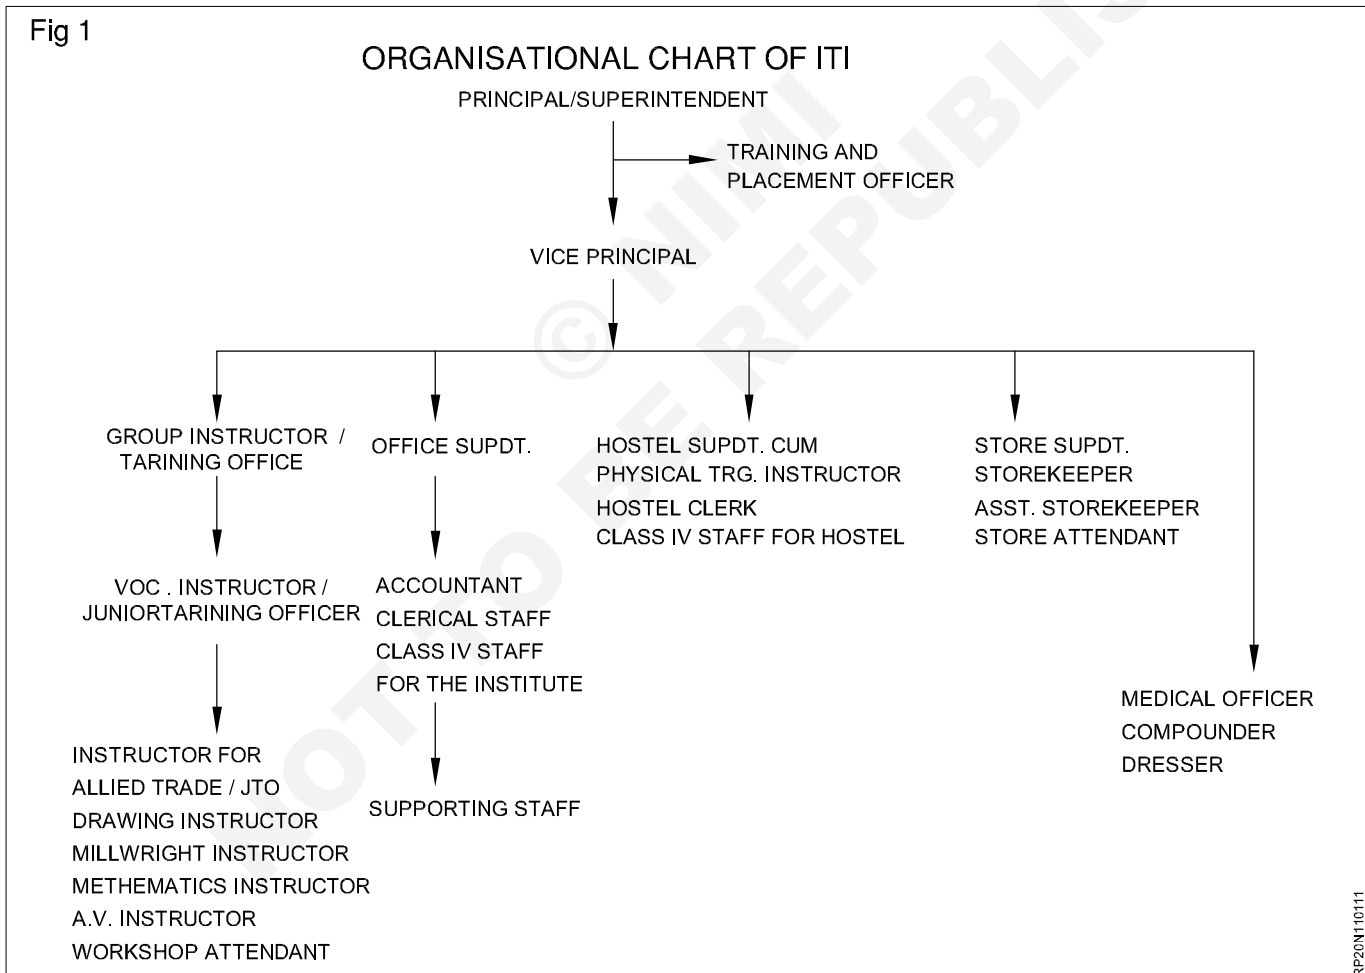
Fig 1

ORGANISATIONAL CHART OF ITI

PRINCIPAL/SUPERINTENDENT

TRAINING AND PLACEMENT OFFICER

VICE PRINCIPAL

GROUP INSTRUCTOR / TARINING OFFICE

VOC . INSTRUCTOR / JUNIORTARINING OFFICER

INSTRUCTOR FOR
ALLIED TRADE / JTO
DRAWING INSTRUCTOR
MILLWRIGHT INSTRUCTOR
METHEMATICS INSTRUCTOR
A.V. INSTRUCTOR
WORKSHOP ATTENDANT

OFFICE SUPDT.

ACCOUNTANT
CLERICAL STAFF
CLASS IV STAFF
FOR THE INSTITUTE

SUPPORTING STAFF

HOSTEL SUPDT. CUM
PHYSICAL TRG. INSTRUCTOR
HOSTEL CLERK
CLASS IV STAFF FOR HOSTEL

STORE SUPDT.
STOREKEEPER
ASST. STOREKEEPER
STORE ATTENDANT

MEDICAL OFFICER
COMPOUNDER
DRESSER

© NIMI NOT TO BE REPUBLISHED

RP20N110111